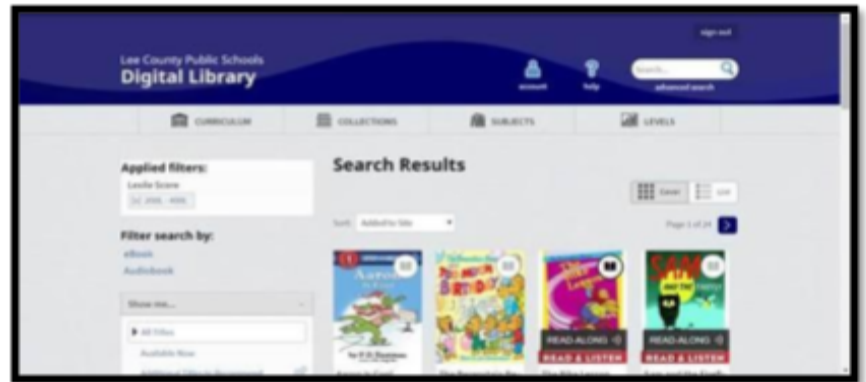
sign out

Lee County Public Schools
Digital Library

account help Search... advanced search

CURRICULUM COLLECTIONS SUBJECTS LEVELS

Applied filters:
Lexile Score
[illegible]

Filter search by:
eBook
Audiobook

Show me...
All Titles
Available Now
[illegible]

Search Results

Cover List

Sort: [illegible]

Page 1 of 24

READ-ALONG
READ & LISTEN
READ-ALONG
READ & LISTEN